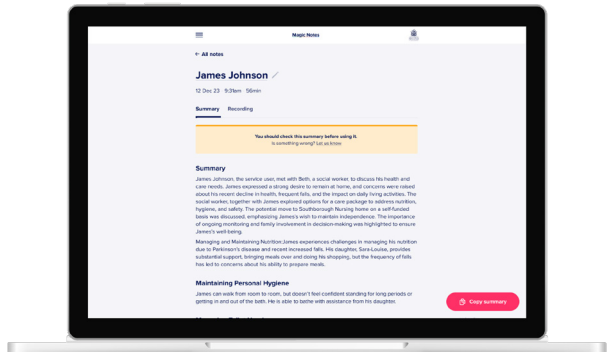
Magic Notes

← All notes

James Johnson

12 Dec 23 9:31am 56min

Summary Recording

You should check this summary before using it.
Is something wrong? Let us know

Summary

James Johnson, the service user, met with Beth, a social worker to discuss his health and care needs. James expressed a strong desire to remain at home, and concerns were raised about his recent decline in health, frequent falls, and the impact on daily living activities. The social worker, together with James explored options for a care package to address nutrition, hygiene, and safety. The potential move to Southborough Nursing home as a self-funded basis was discussed, emphasising James's wish to maintain independence. The importance of ongoing monitoring and family involvement in decision-making was highlighted to ensure James's well-being.

Managing and Maintaining Nutrition James experiences challenges in managing his nutrition due to Parkinson's disease and recent increased falls. His daughter, Sara-Louise, provides substantial support, bringing meals over and doing his shopping, but the frequency of falls has led to concerns about his ability to prepare meals.

Maintaining Personal Hygiene

James can walk from room to room, but doesn't feel confident standing for long periods or getting in and out of the bath. He is able to bathe with assistance from his daughter.

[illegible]

Copy summary